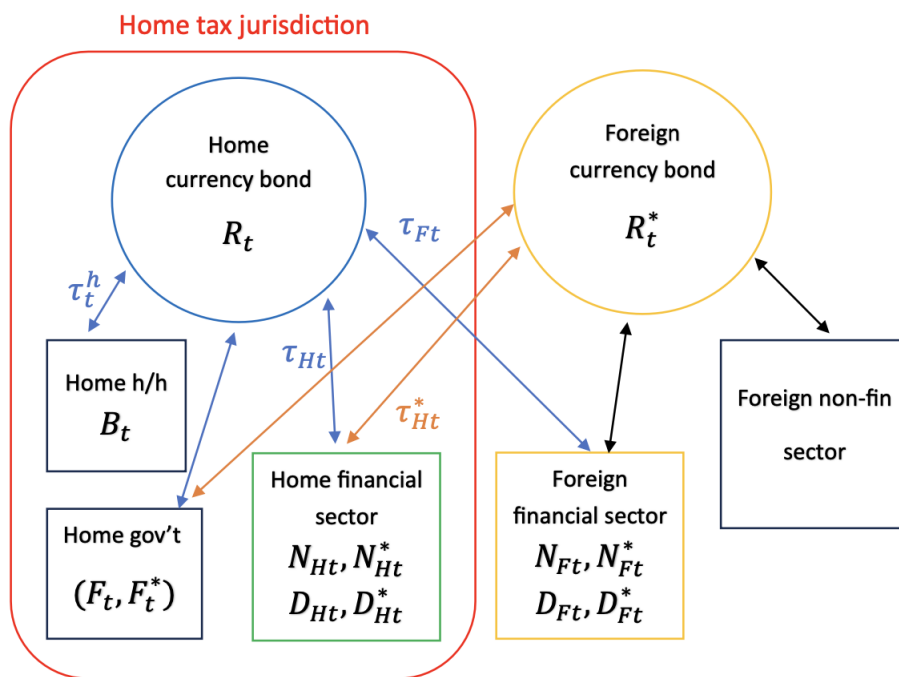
Home tax jurisdiction

Home currency bond
$R_t$

Foreign currency bond
$R_t^*$

$\tau_t^h$

$\tau_{Ft}$

$\tau_{Ht}$

$\tau_{Ht}^*$

Home h/h
$B_t$

Home gov't
$(F_t, F_t^*)$

Home financial sector
$N_{Ht}, N_{Ht}^*$
$D_{Ht}, D_{Ht}^*$

Foreign financial sector
$N_{Ft}, N_{Ft}^*$
$D_{Ft}, D_{Ft}^*$

Foreign non-fin sector